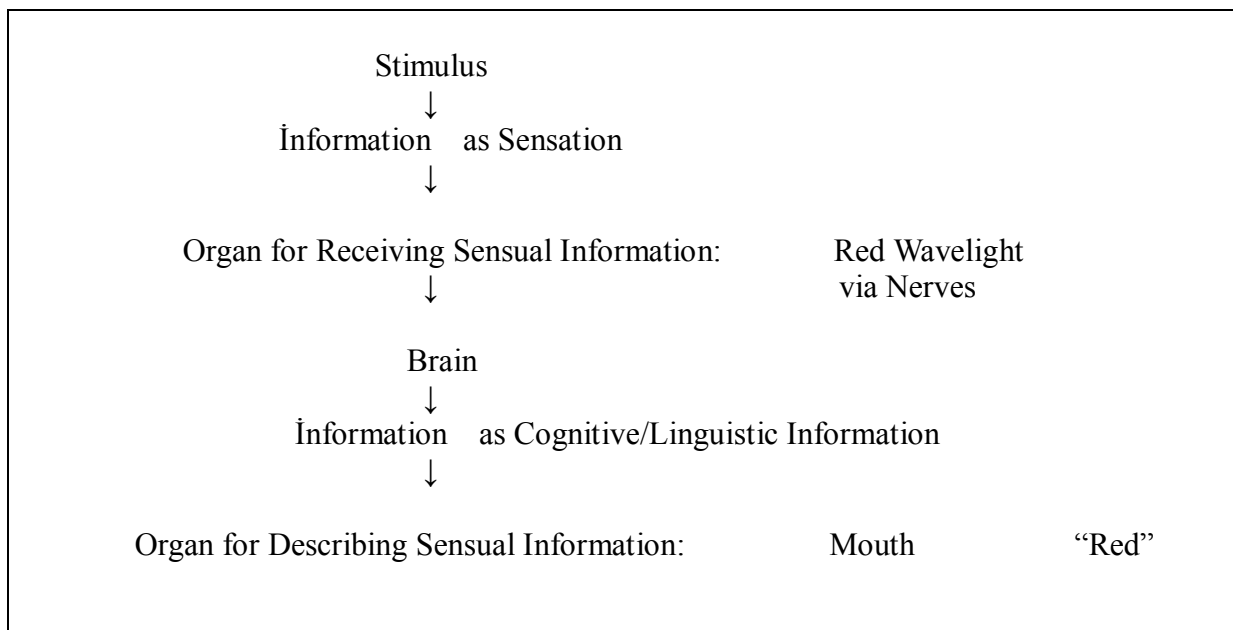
Stimulus
↓
İnformation as Sensation
↓

Organ for Receiving Sensual Information: Red Wavelight
↓ via Nerves

Brain
↓
İnformation as Cognitive/Linguistic Information
↓

Organ for Describing Sensual Information: Mouth “Red”